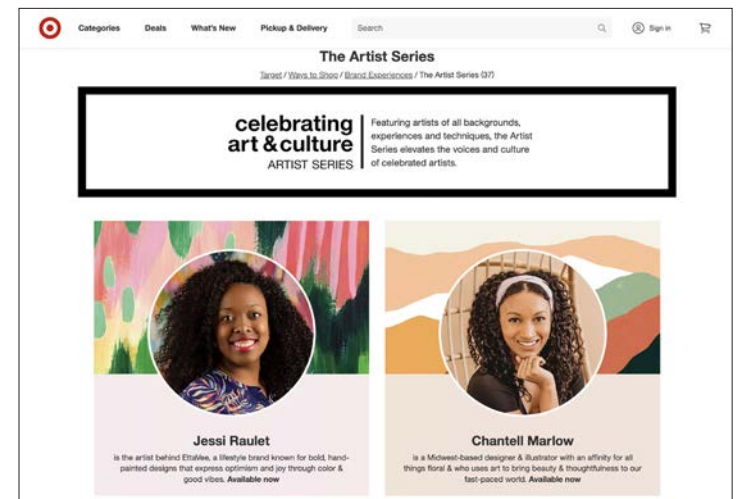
Categories Deals What's New Pickup & Delivery Search Sign in

The Artist Series

Target / Ways to Shop / Brand Experiences / The Artist Series (37)

celebrating art & culture ARTIST SERIES

Featuring artists of all backgrounds, experiences and techniques, the Artist Series elevates the voices and culture of celebrated artists.

Jessi Raulet

is the artist behind EttaVee, a lifestyle brand known for bold, hand-painted designs that express optimism and joy through color & good vibes. Available now

Chantell Marlow

is a Midwest-based designer & illustrator with an affinity for all things floral & who uses art to bring beauty & thoughtfulness to our fast-paced world. Available now